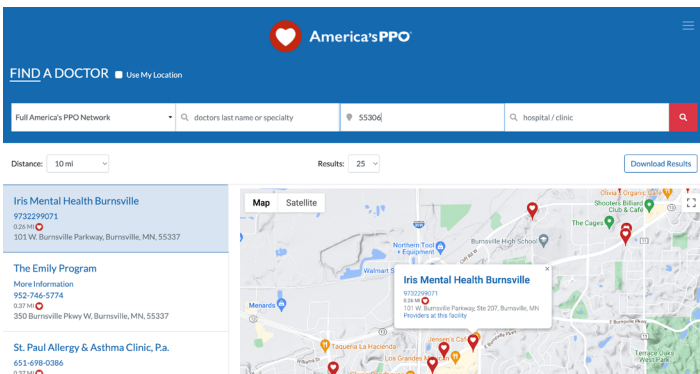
America's PPO

FIND A DOCTOR Use My Location

Full America's PPO Network
doctors last name or specialty
55306
hospital / clinic

Distance: 10 mi
Results: 25
Download Results

Iris Mental Health Burnsville
9732299071
0.26 MI
101 W. Burnsville Parkway, Burnsville, MN, 55337

The Emily Program
More Information
952-746-5774
0.37 MI
350 Burnsville Pkwy W, Burnsville, MN, 55337

St. Paul Allergy & Asthma Clinic, P.a.
651-698-0386

Map Satellite

Iris Mental Health Burnsville
9732299071
0.26 MI
101 W. Burnsville Parkway, Ste 207, Burnsville, MN
Providers at this facility

Olive Garden
Shooters Billiard Club & Cafe
The Cages
Northern Tool + Equipment
Burnsville High School
Walmart S
Menards
Taqueria La Hacienda
Jensen's Cafe
Los Grandes Mexican
Terrace Oaks West Park